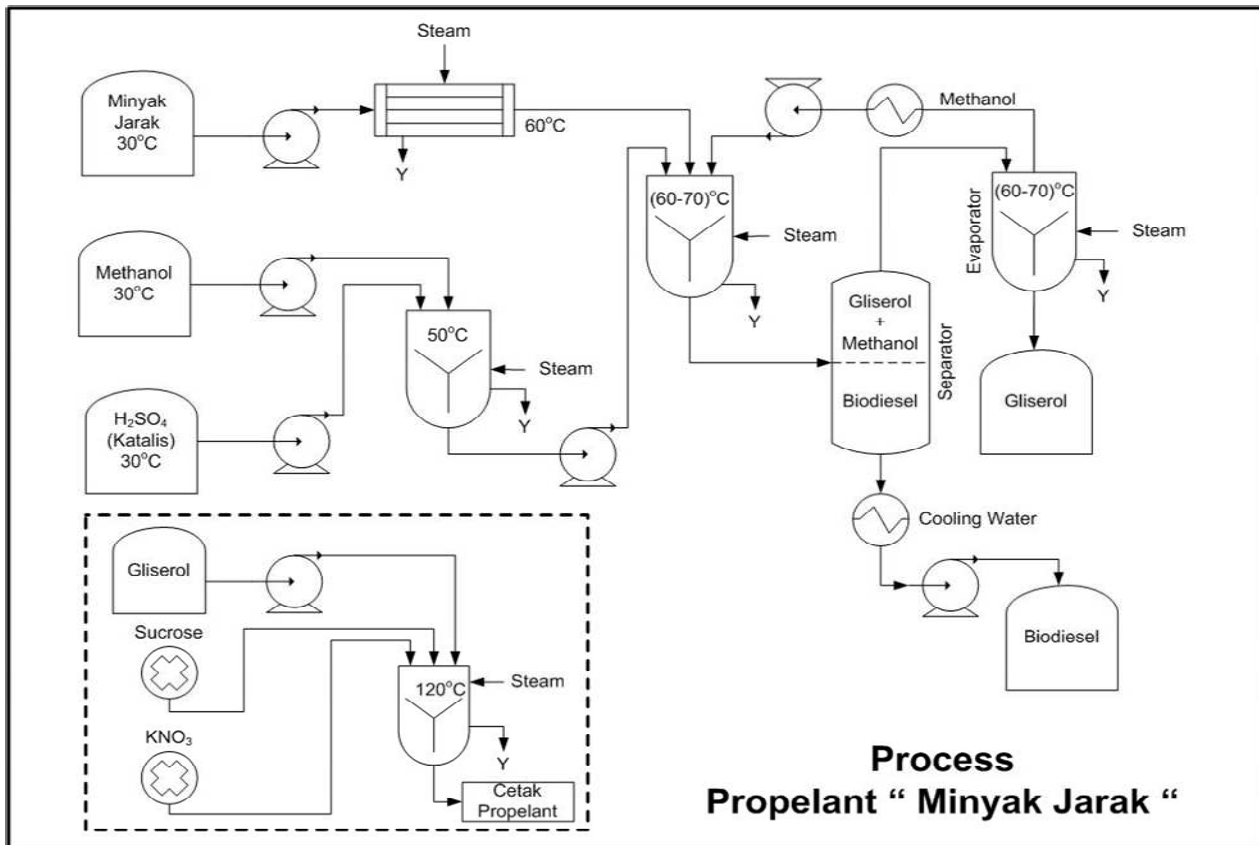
Steam

Minyak Jarak $30^oC$

Y

$60^oC$

Methanol

$(60\text{-}70)^oC$

Steam

Y

$(60\text{-}70)^oC$

Evaporator

Steam

Y

Methanol $30^oC$

$50^oC$

Steam

Y

Gliserol + Methanol

Biodiesel

Separator

Gliserol

$H_2SO_4$ (Katalis) $30^oC$

Cooling Water

Biodiesel

Gliserol

Sucrose

$120^oC$

Steam

Y

$KNO_3$

Cetak Propelant

Process
Propelant " Minyak Jarak "